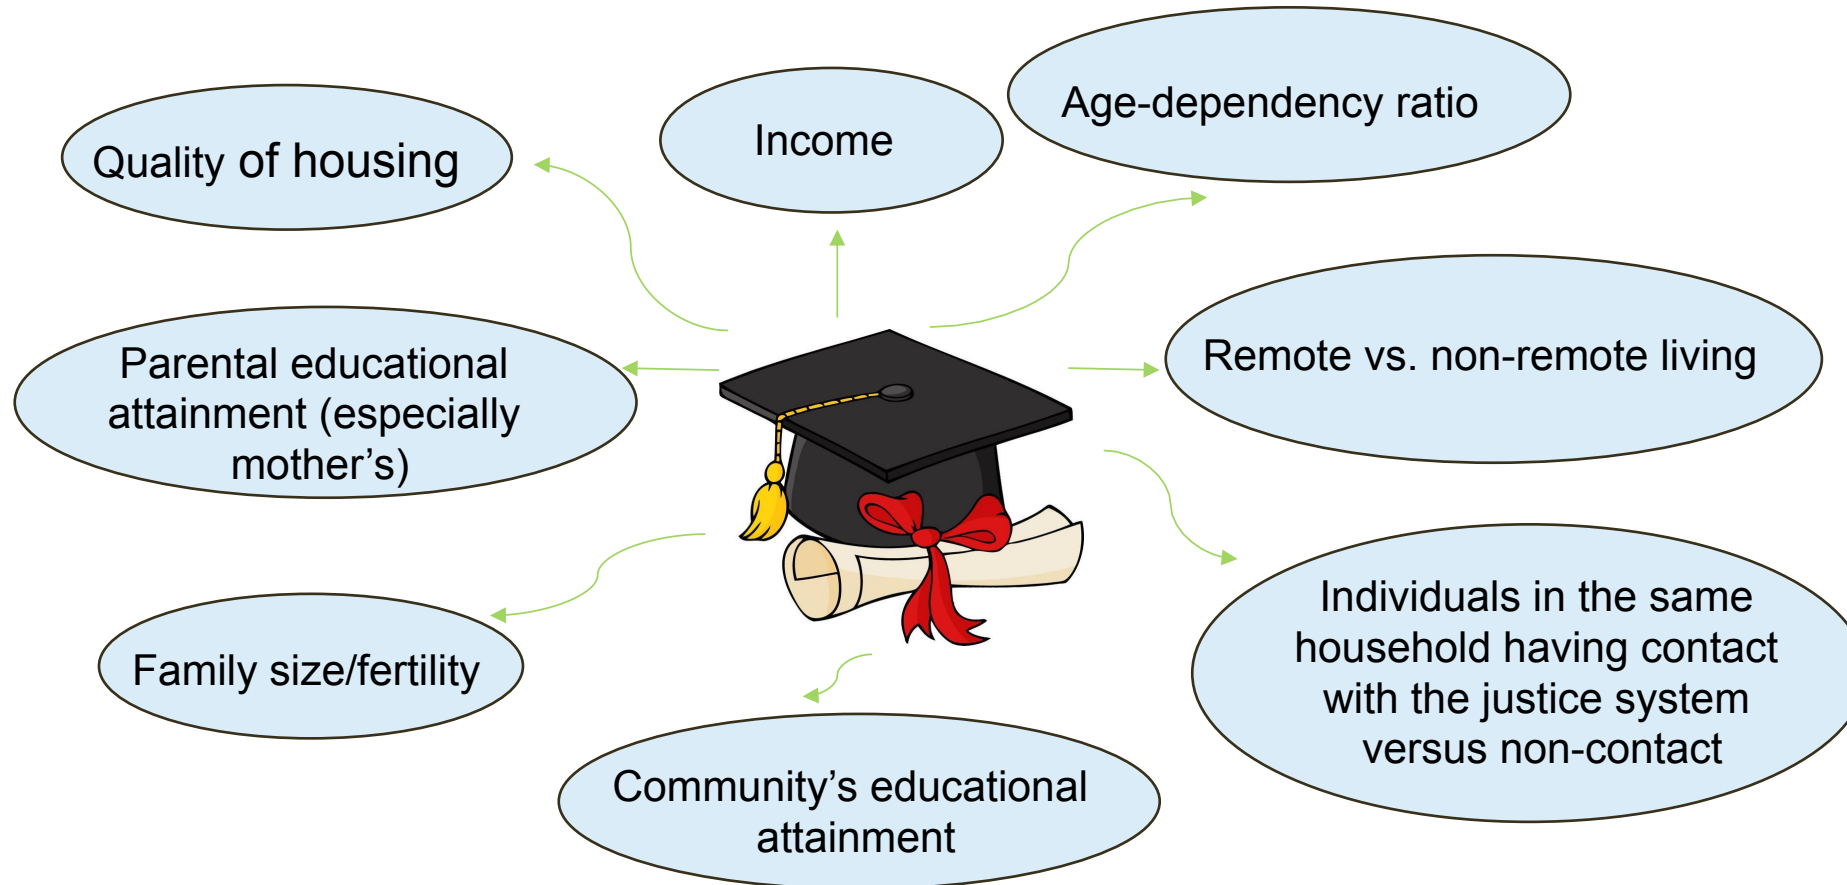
Quality of housing

Income

Age-dependency ratio

Parental educational attainment (especially mother’s)

Remote vs. non-remote living

Family size/fertility

Individuals in the same household having contact with the justice system versus non-contact

Community’s educational attainment